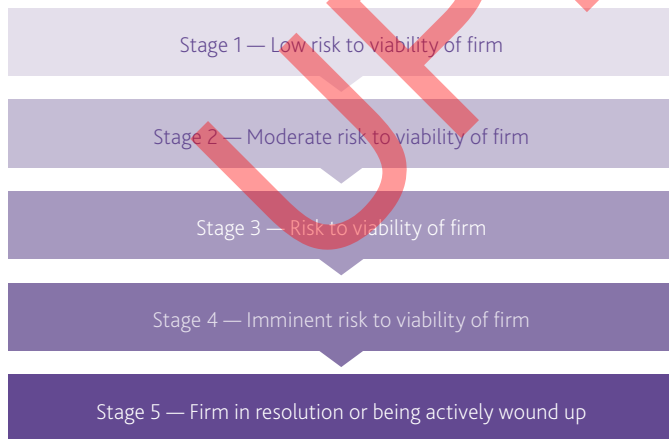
Stage 1 — Low risk to viability of firm

Stage 2 — Moderate risk to viability of firm

Stage 3 — Risk to viability of firm

Stage 4 — Imminent risk to viability of firm

Stage 5 — Firm in resolution or being actively wound up